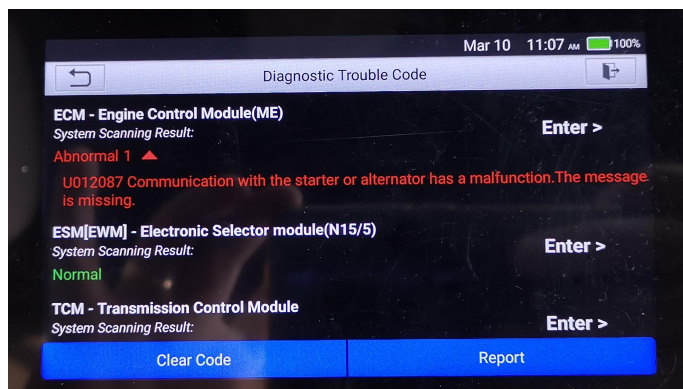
Mar 10 11:07 AM 100%

Diagnostic Trouble Code

ECM - Engine Control Module(ME)
System Scanning Result:
Enter >
Abnormal 1
U012087 Communication with the starter or alternator has a malfunction.The message is missing.

ESM[EWM] - Electronic Selector module(N15/5)
System Scanning Result:
Enter >
Normal

TCM - Transmission Control Module
System Scanning Result:
Enter >

Clear Code
Report